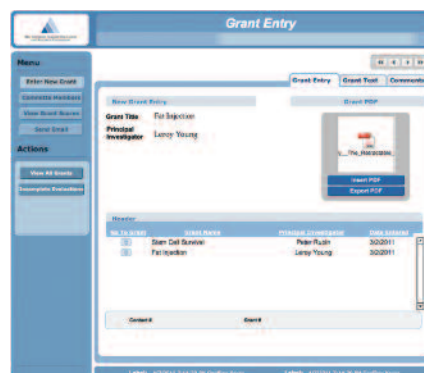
Grant Entry

Menu

Enter New Grant

Committee Members

View Grant Scores

Send Email

Actions

View All Grants

Incomplete Evaluations

Grant Entry

Grant Text

Comments

New Grant Entry

Grant Title Fat Injection

Principal Investigator Leroy Young

Grant PDF

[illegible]_The_Relocatable

Insert PDF

Export PDF

Header

| Go To Grant | Grant Name | Principal Investigator | Date Entered |
|---|---|---|---|
| | Stem Cell Survival | Peter Rubin | 3/2/2011 |
| | Fat Injection | Leroy Young | 3/2/2011 |

Content # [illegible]

Grant # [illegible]

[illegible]